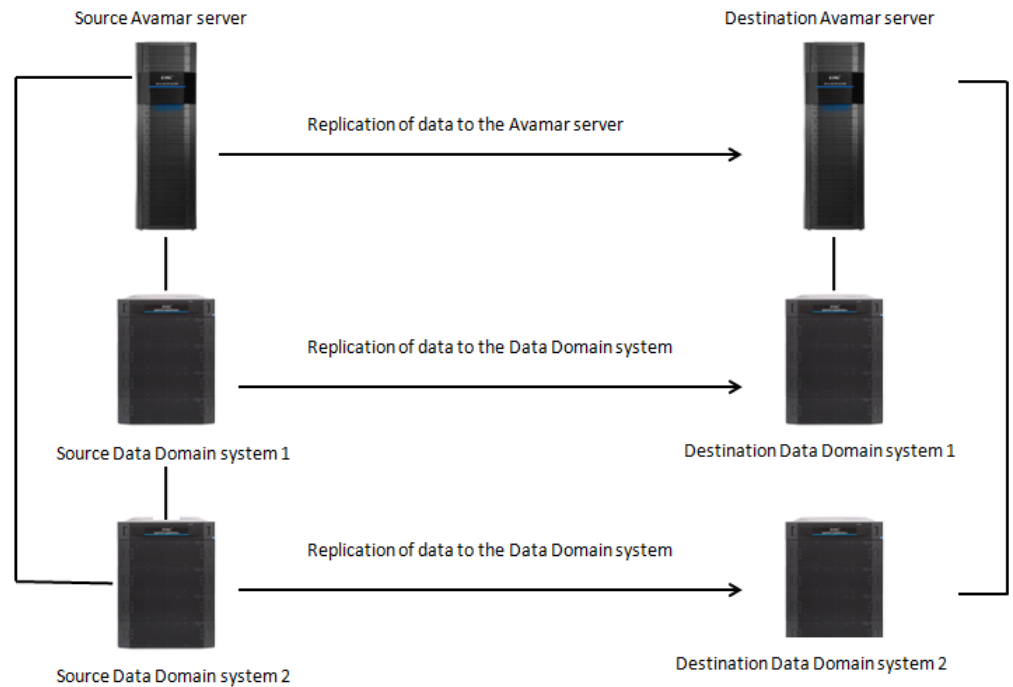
Source Avamar server

Destination Avamar server

Replication of data to the Avamar server

Replication of data to the Data Domain system

Source Data Domain system 1

Destination Data Domain system 1

Replication of data to the Data Domain system

Source Data Domain system 2

Destination Data Domain system 2